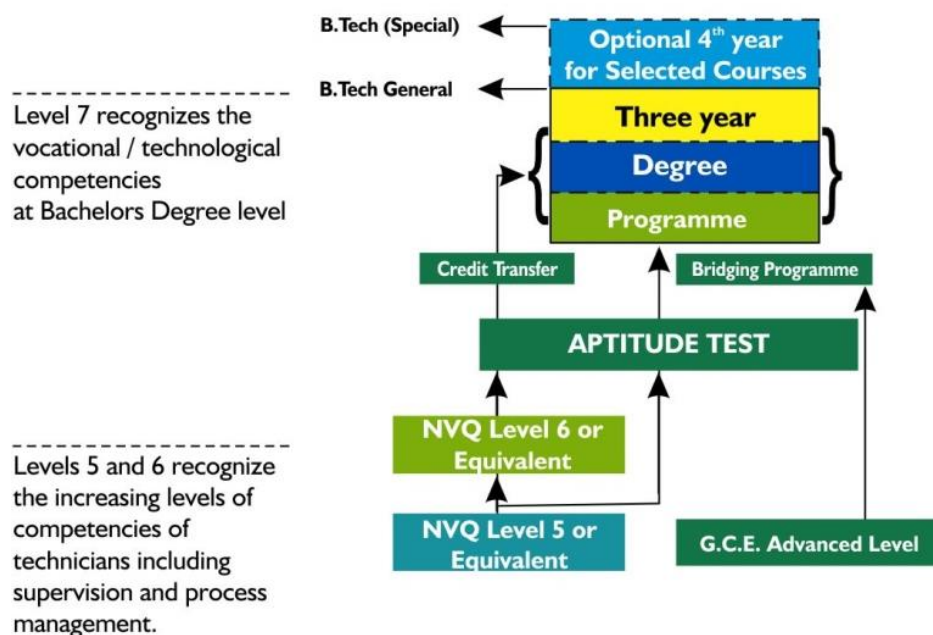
Level 7 recognizes the vocational / technological competencies at Bachelors Degree level

Levels 5 and 6 recognize the increasing levels of competencies of technicians including supervision and process management.

B.Tech (Special)

B.Tech General

Optional 4$^{th}$ year for Selected Courses

Three year

Degree

Programme

Credit Transfer

Bridging Programme

APTITUDE TEST

NVQ Level 6 or Equivalent

NVQ Level 5 or Equivalent

G.C.E. Advanced Level